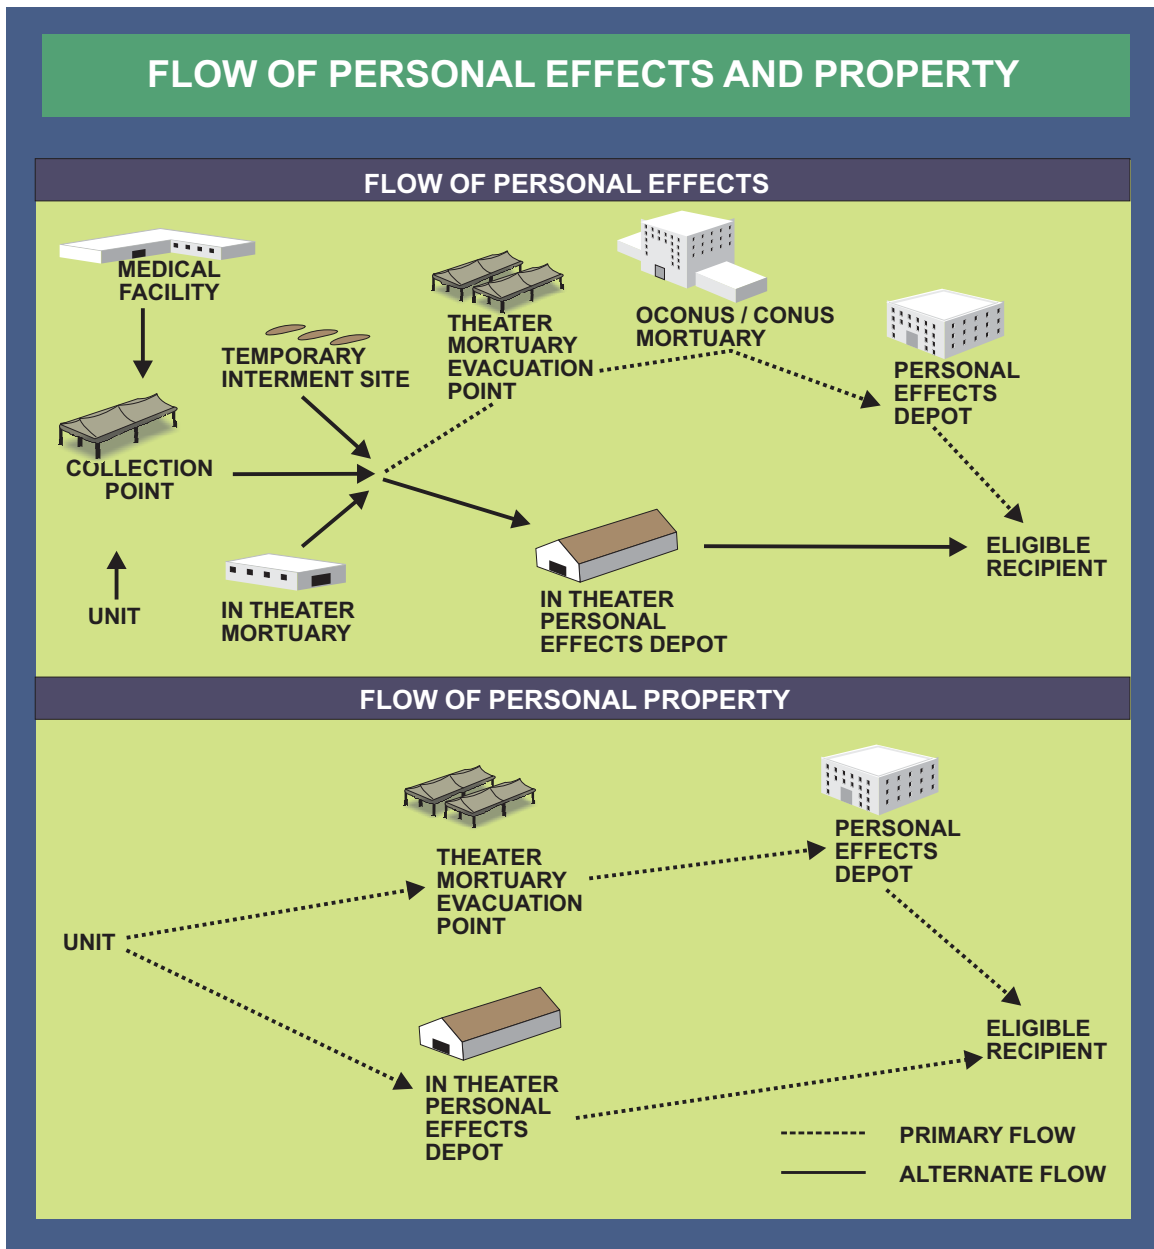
FLOW OF PERSONAL EFFECTS AND PROPERTY

FLOW OF PERSONAL EFFECTS

MEDICAL FACILITY

TEMPORARY INTERMENT SITE

THEATER MORTUARY EVACUATION POINT

OCONUS / CONUS MORTUARY

PERSONAL EFFECTS DEPOT

COLLECTION POINT

UNIT

IN THEATER MORTUARY

IN THEATER PERSONAL EFFECTS DEPOT

ELIGIBLE RECIPIENT

FLOW OF PERSONAL PROPERTY

THEATER MORTUARY EVACUATION POINT

PERSONAL EFFECTS DEPOT

UNIT

ELIGIBLE RECIPIENT

IN THEATER PERSONAL EFFECTS DEPOT

PRIMARY FLOW

ALTERNATE FLOW